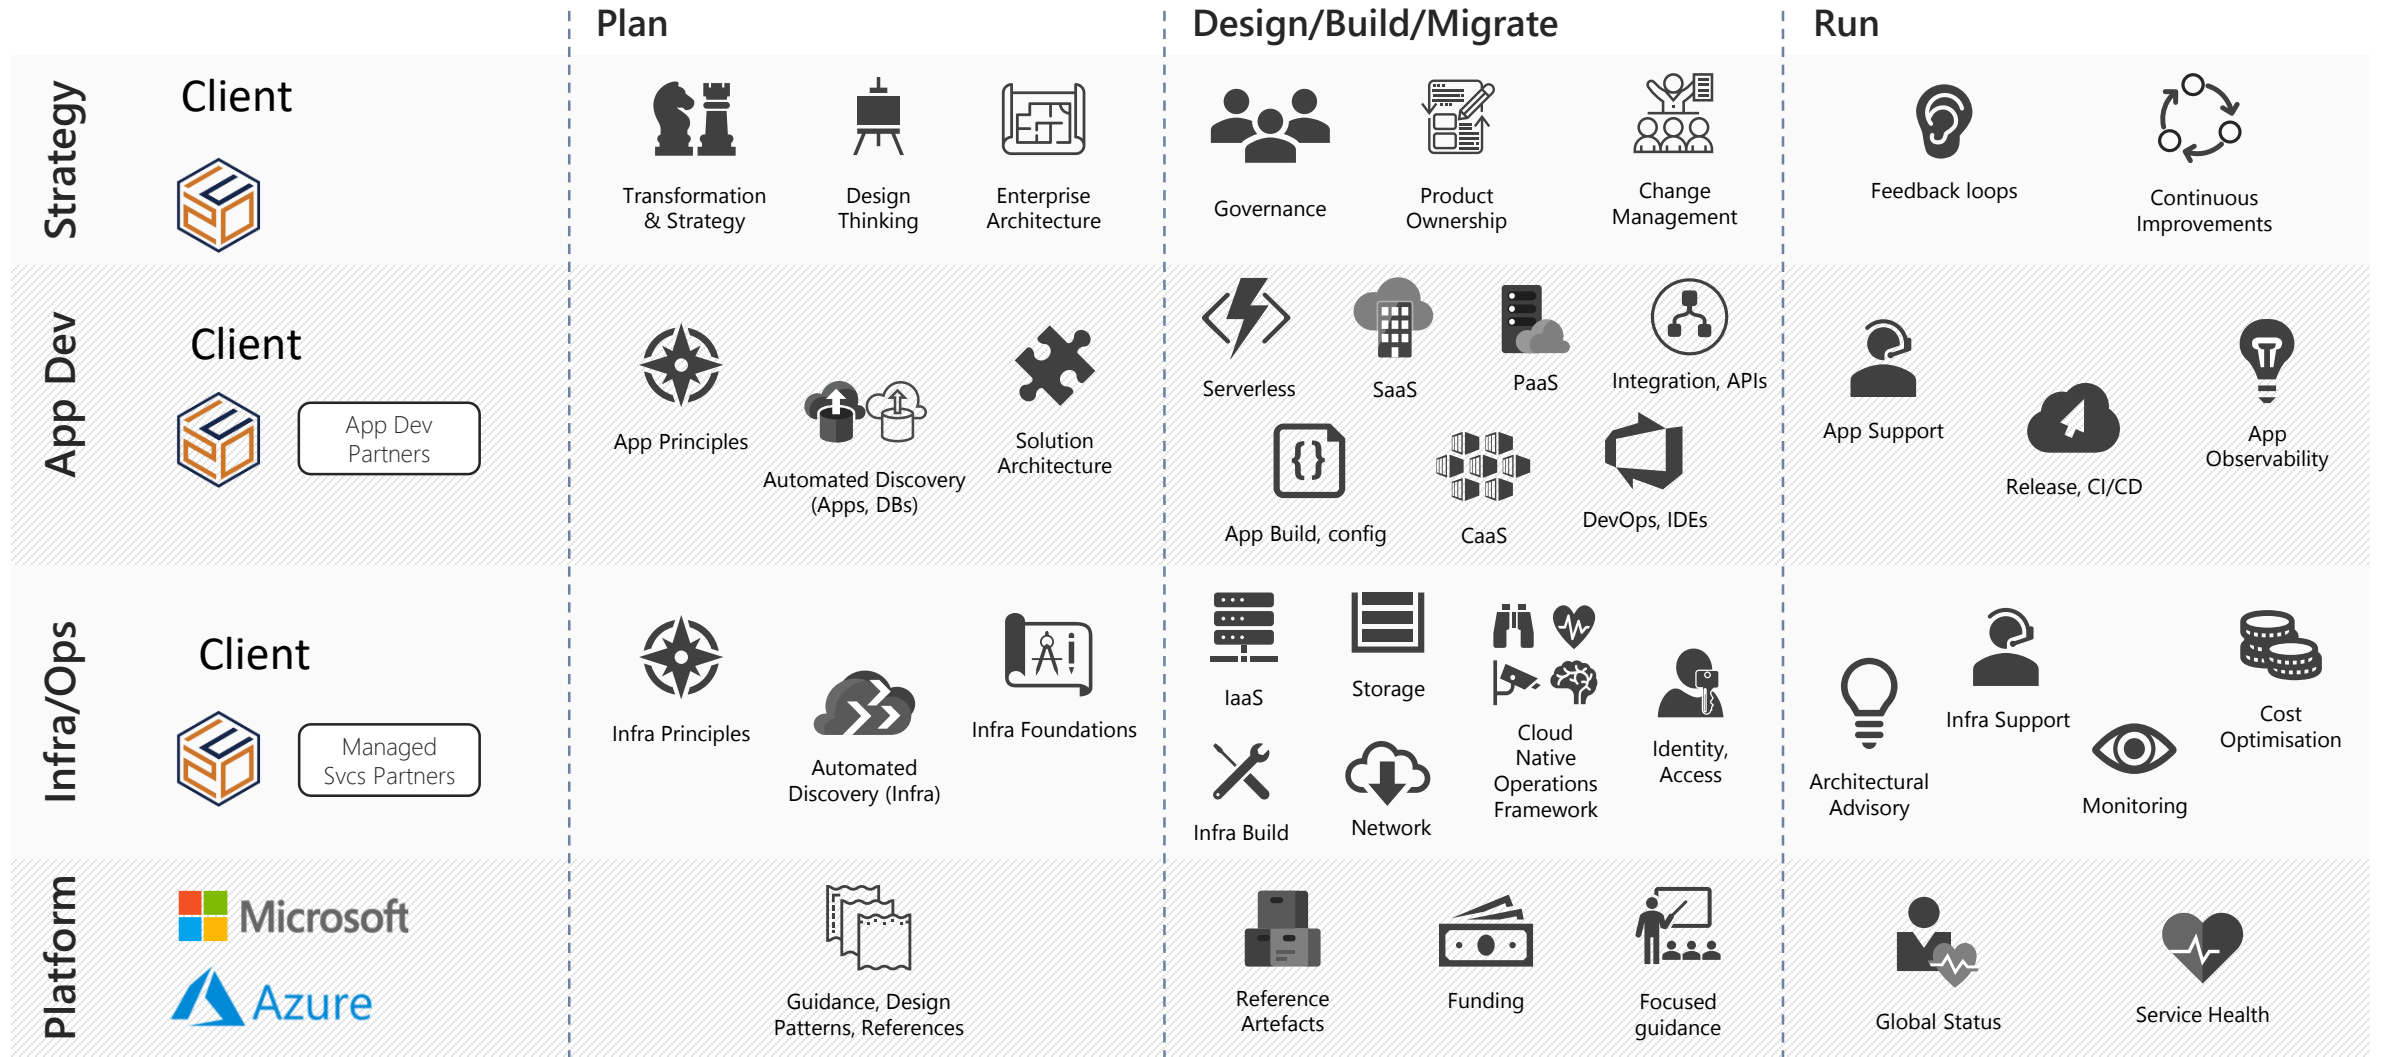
Plan

Design/Build/Migrate

Run

Strategy

Client

Transformation & Strategy

Design Thinking

Enterprise Architecture

Governance

Product Ownership

Change Management

Feedback loops

Continuous Improvements

App Dev

Client

App Dev Partners

App Principles

Automated Discovery (Apps, DBs)

Solution Architecture

Serverless

SaaS

PaaS

Integration, APIs

App Build, config

CaaS

DevOps, IDEs

App Support

Release, CI/CD

App Observability

Infra/Ops

Client

Managed Svcs Partners

Infra Principles

Automated Discovery (Infra)

Infra Foundations

IaaS

Storage

Cloud Native Operations Framework

Identity, Access

Infra Build

Network

Architectural Advisory

Infra Support

Monitoring

Cost Optimisation

Platform

Microsoft

Azure

Guidance, Design Patterns, References

Reference Artefacts

Funding

Focused guidance

Global Status

Service Health